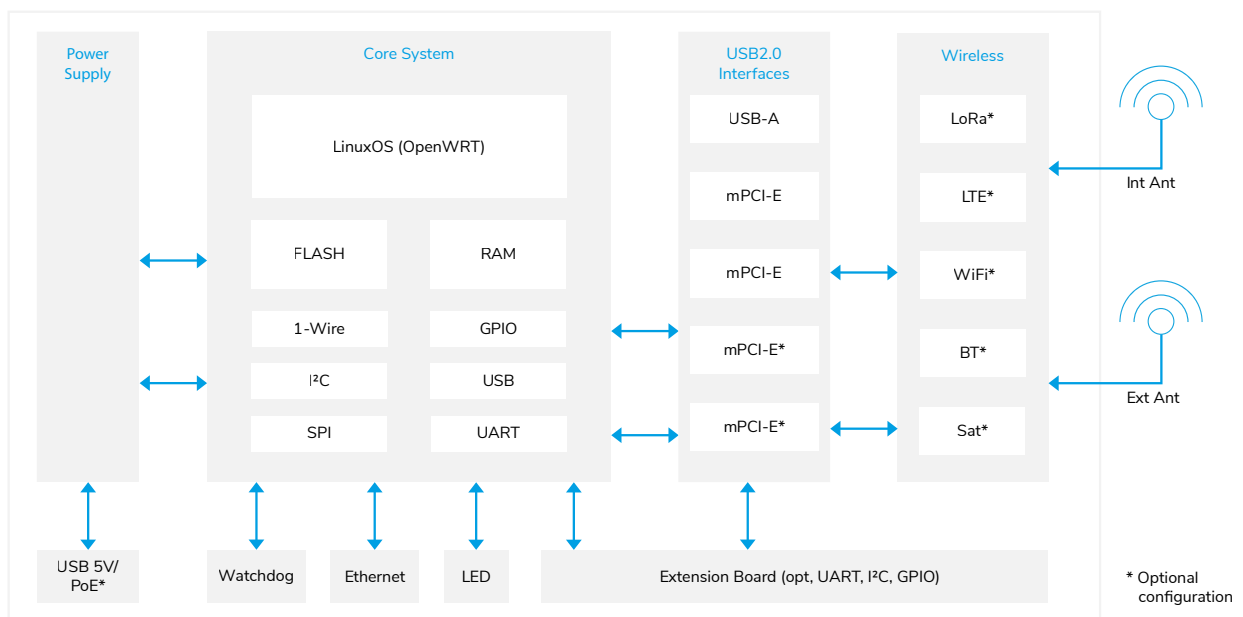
Power Supply

Core System

LinuxOS (OpenWRT)

FLASH

RAM

1-Wire

GPIO

I²C

USB

SPI

UART

USB2.0 Interfaces

USB-A

mPCI-E

mPCI-E

mPCI-E*

mPCI-E*

Wireless

LoRa*

LTE*

WiFi*

BT*

Sat*

Int Ant

Ext Ant

USB 5V/ PoE*

Watchdog

Ethernet

LED

Extension Board (opt, UART, I²C, GPIO)

* Optional configuration